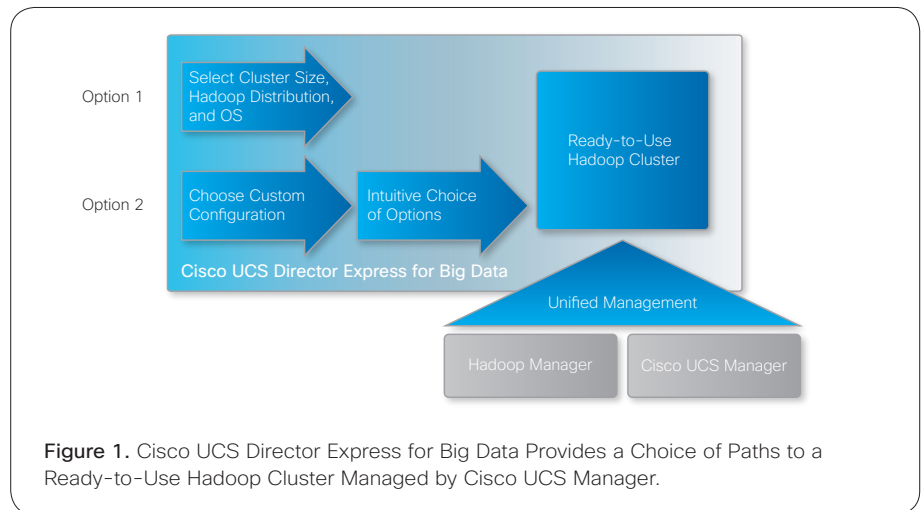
Option 1

Select Cluster Size, Hadoop Distribution, and OS

Ready-to-Use Hadoop Cluster

Option 2

Choose Custom Configuration

Intuitive Choice of Options

Cisco UCS Director Express for Big Data

Unified Management

Hadoop Manager

Cisco UCS Manager

Figure 1. Cisco UCS Director Express for Big Data Provides a Choice of Paths to a Ready-to-Use Hadoop Cluster Managed by Cisco UCS Manager.